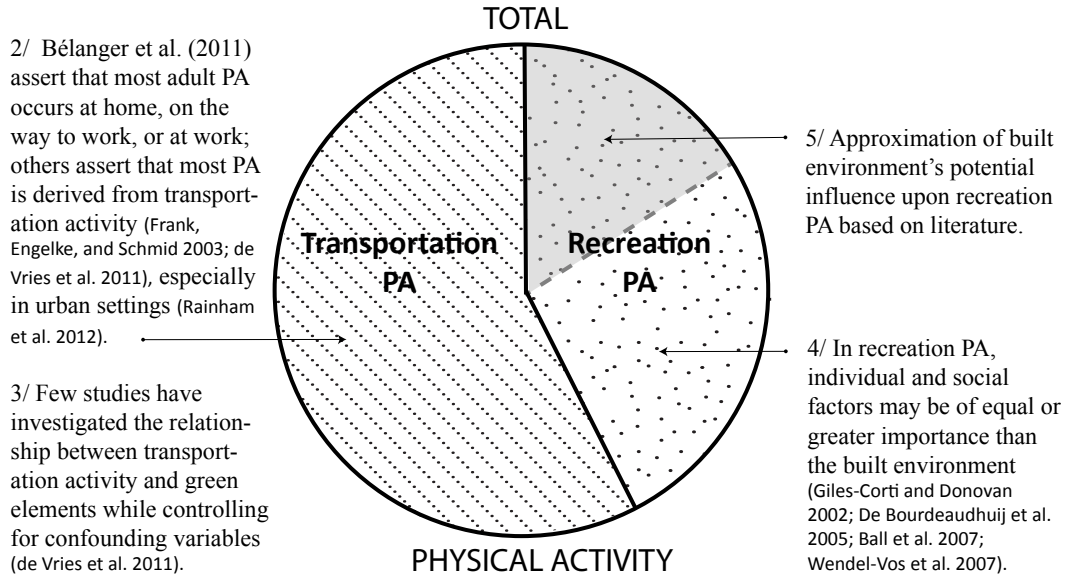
TOTAL

2/ Bélanger et al. (2011) assert that most adult PA occurs at home, on the way to work, or at work; others assert that most PA is derived from transportation activity (Frank, Engelke, and Schmid 2003; de Vries et al. 2011), especially in urban settings (Rainham et al. 2012).

3/ Few studies have investigated the relationship between transportation activity and green elements while controlling for confounding variables (de Vries et al. 2011).

Transportation PA

Recreation PA

5/ Approximation of built environment's potential influence upon recreation PA based on literature.

4/ In recreation PA, individual and social factors may be of equal or greater importance than the built environment (Giles-Corti and Donovan 2002; De Bourdeaudhuij et al. 2005; Ball et al. 2007; Wendel-Vos et al. 2007).

PHYSICAL ACTIVITY